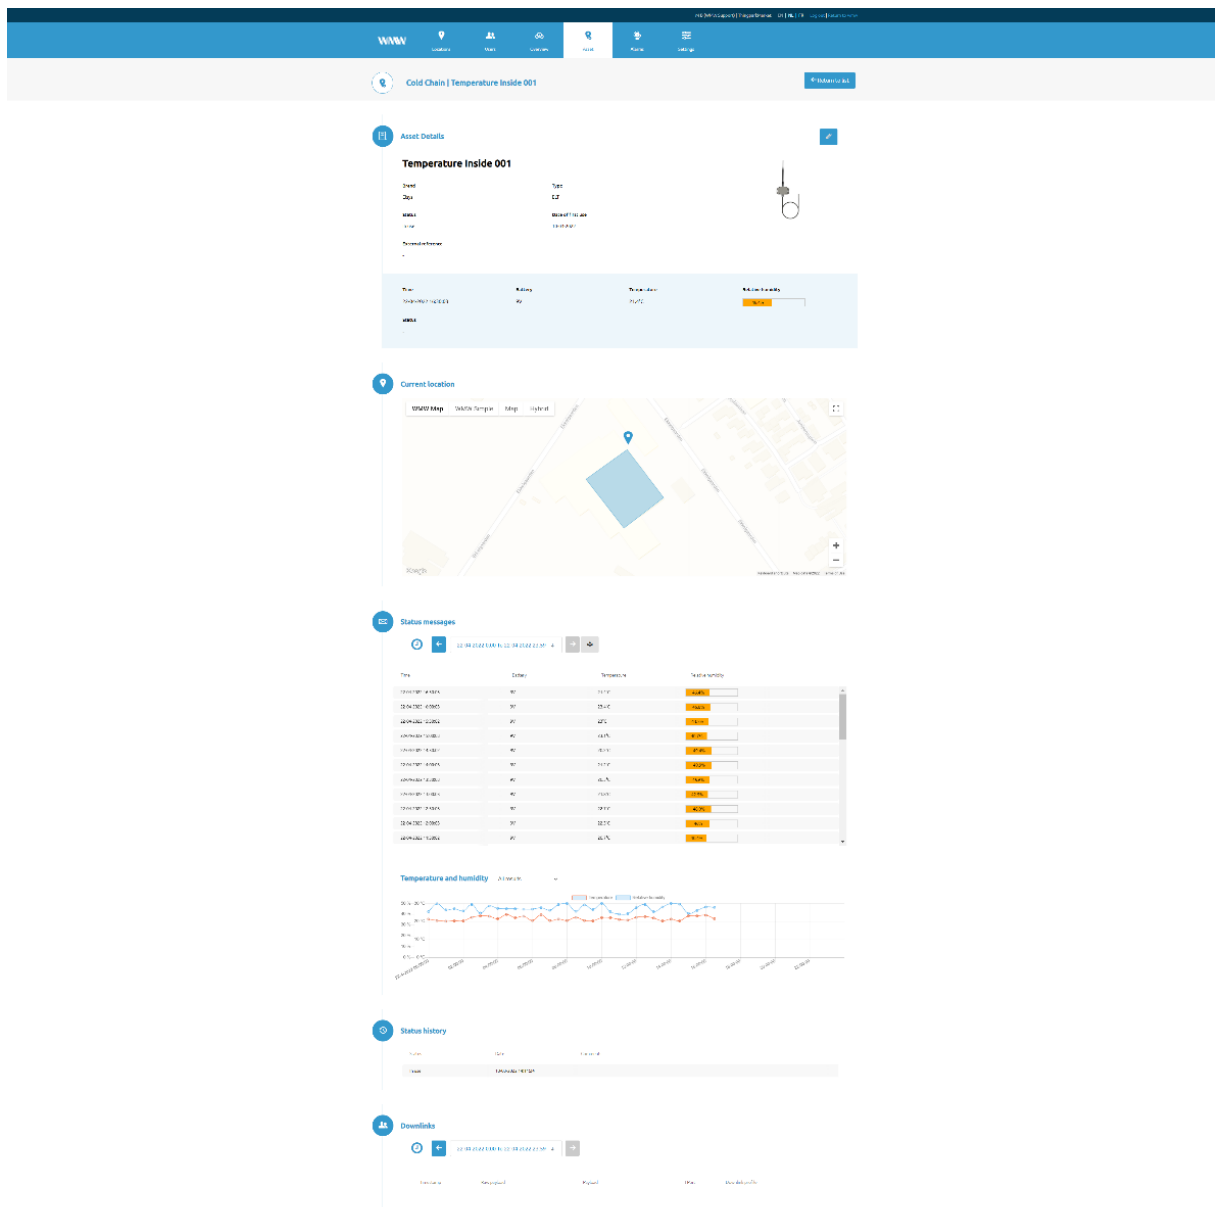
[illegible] | EN | NL | FR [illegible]

WWW Locations Users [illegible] Asset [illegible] Settings

Cold Chain | Temperature Inside 001

Return to list

Asset Details

Temperature Inside 001

Brand
Digis

Type
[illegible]

Status
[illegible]

Date of first use
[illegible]

Extended information
-

Time
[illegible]

Battery
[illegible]

Temperature
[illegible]

Relative humidity
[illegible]

Status

Current location

WWW Map Visible Sample Map Hybrid

Google

Status messages

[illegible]

| Time | Battery | Temperature | Relative humidity |
|---|---|---|---|
| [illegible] | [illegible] | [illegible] | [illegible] |
| 23-04-2022 10:00:00 | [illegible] | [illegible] | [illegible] |
| 23-04-2022 10:00:00 | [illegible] | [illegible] | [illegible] |
| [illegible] | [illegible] | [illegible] | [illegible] |
| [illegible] | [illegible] | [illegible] | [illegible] |
| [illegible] | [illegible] | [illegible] | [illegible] |
| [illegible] | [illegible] | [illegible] | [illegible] |
| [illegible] | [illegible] | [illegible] | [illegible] |
| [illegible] | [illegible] | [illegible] | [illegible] |
| 23-04-2022 10:00:00 | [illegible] | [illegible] | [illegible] |
| 23-04-2022 10:00:00 | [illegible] | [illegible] | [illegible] |

Temperature and humidity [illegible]

Temperature Relative humidity

Status history

Status Date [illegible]

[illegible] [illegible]

Downlinks

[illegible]

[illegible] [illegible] Payload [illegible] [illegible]